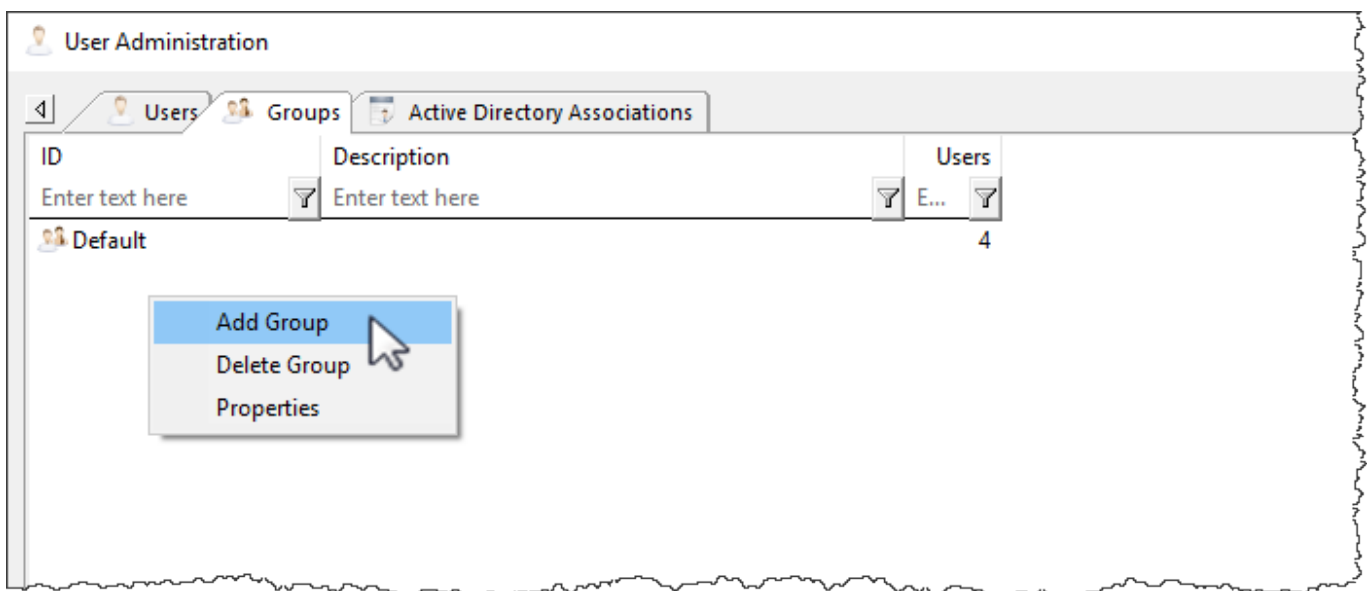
User Administration

Users Groups Active Directory Associations

| ID | Description | Users |
|---|---|---|
| Enter text here | Enter text here | E... |
| Default | | 4 |

Add Group
Delete Group
Properties